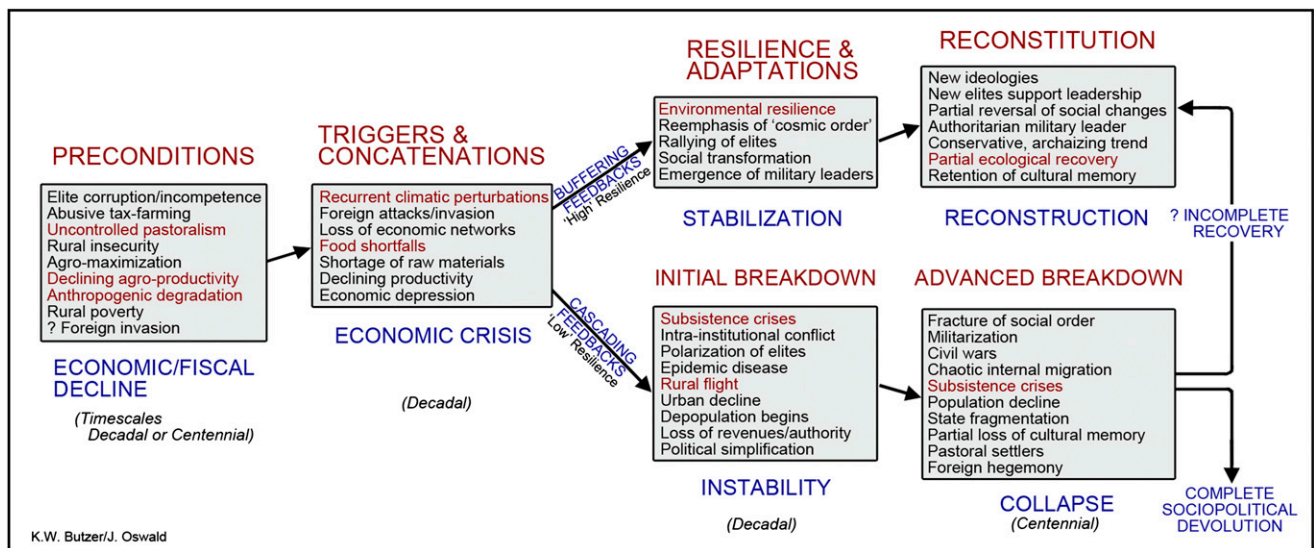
PRECONDITIONS

Elite corruption/incompetence
Abusive tax-farming
Uncontrolled pastoralism
Rural insecurity
Agro-maximization
Declining agro-productivity
Anthropogenic degradation
Rural poverty
? Foreign invasion

ECONOMIC/FISCAL DECLINE

(Timescales Decadal or Centennial)

TRIGGERS & CONCATENATIONS

Recurrent climatic perturbations
Foreign attacks/invasion
Loss of economic networks
Food shortfalls
Shortage of raw materials
Declining productivity
Economic depression

ECONOMIC CRISIS

(Decadal)

BUFFERING FEEDBACKS
'High' Resilience

CASCADING FEEDBACKS
'Low' Resilience

RESILIENCE & ADAPTATIONS

Environmental resilience
Reemphasis of 'cosmic order'
Rallying of elites
Social transformation
Emergence of military leaders

STABILIZATION

INITIAL BREAKDOWN

Subsistence crises
Intra-institutional conflict
Polarization of elites
Epidemic disease
Rural flight
Urban decline
Depopulation begins
Loss of revenues/authority
Political simplification

INSTABILITY

(Decadal)

RECONSTITUTION

New ideologies
New elites support leadership
Partial reversal of social changes
Authoritarian military leader
Conservative, archaizing trend
Partial ecological recovery
Retention of cultural memory

RECONSTRUCTION

? INCOMPLETE RECOVERY

ADVANCED BREAKDOWN

Fracture of social order
Militarization
Civil wars
Chaotic internal migration
Subsistence crises
Population decline
State fragmentation
Partial loss of cultural memory
Pastoral settlers
Foreign hegemony

COLLAPSE
(Centennial)

COMPLETE SOCIOPOLITICAL DEVOLUTION

K.W. Butzer/J. Oswald